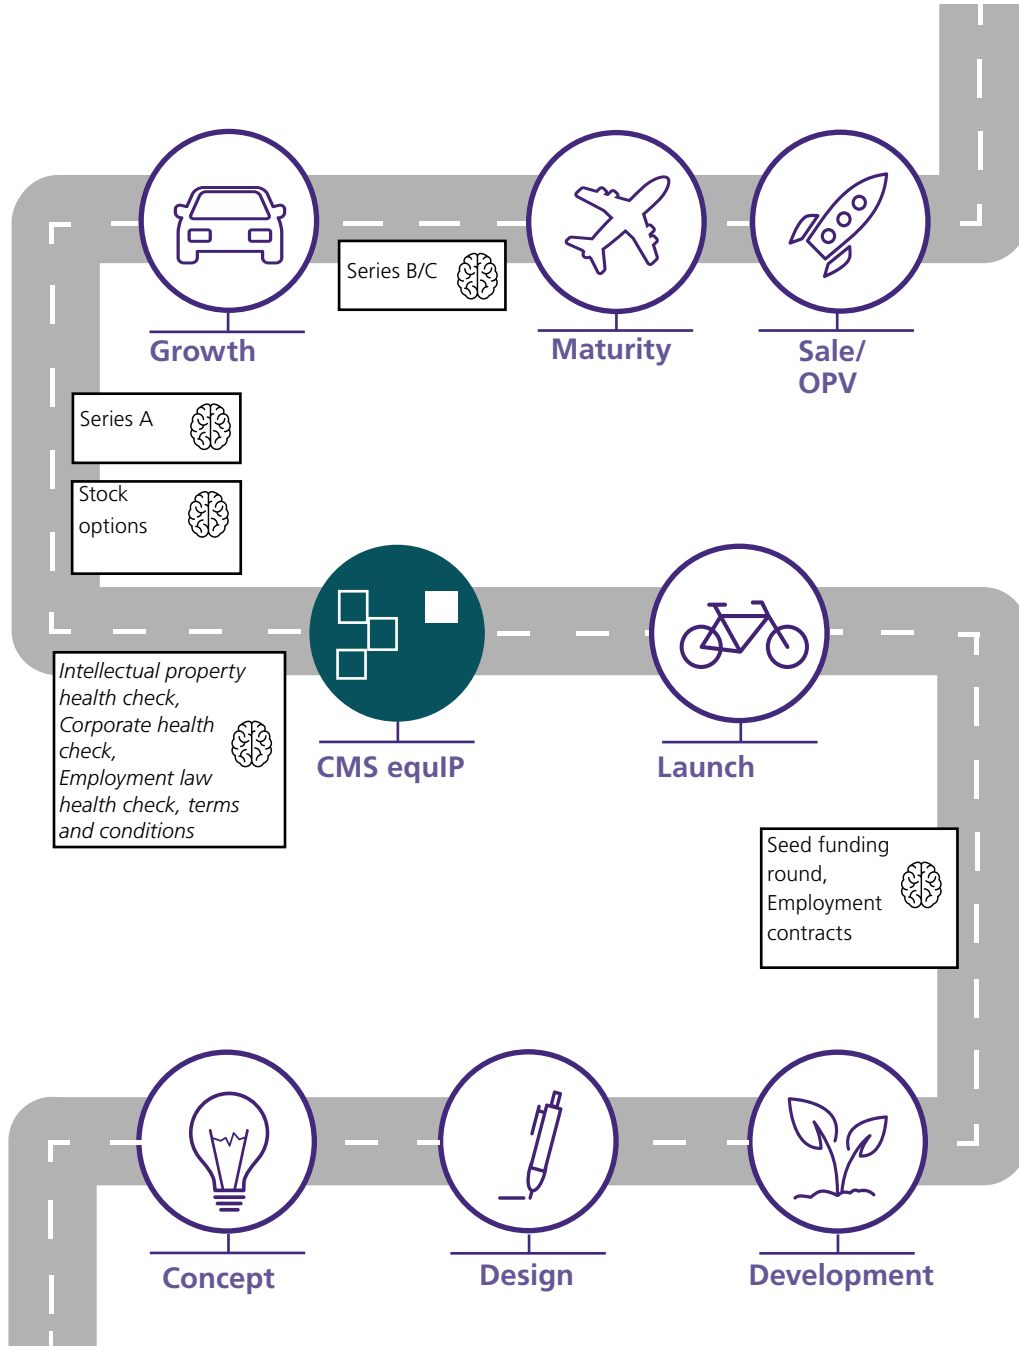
Series B/C

Growth

Maturity

Sale/ OPV

Series A

Stock options

Intellectual property health check, Corporate health check, Employment law health check, terms and conditions

CMS equIP

Launch

Seed funding round, Employment contracts

Concept

Design

Development